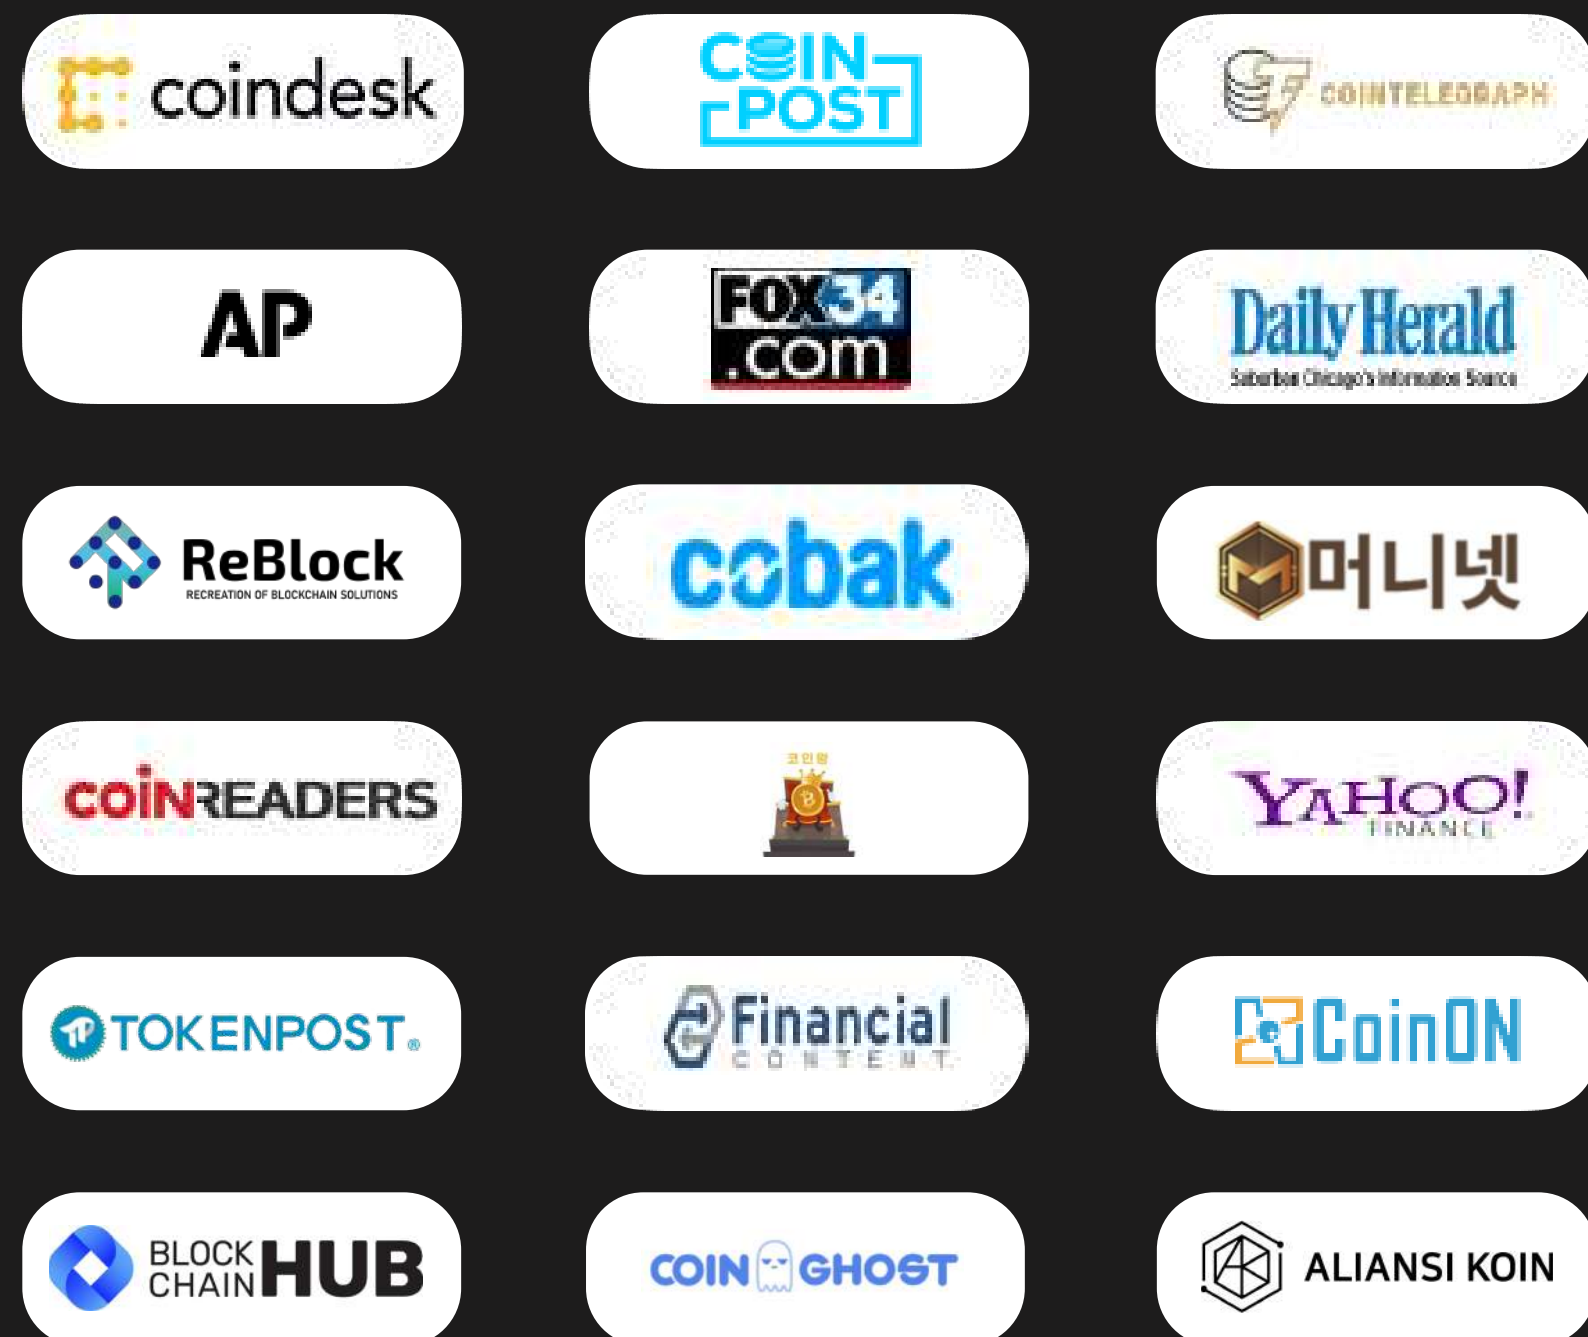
coindesk

COIN POST

COINTELEGRAPH

AP

FOX34 .COM

Daily Herald
Suburban Chicago's Information Source

ReBlock
RECREATION OF BLOCKCHAIN SOLUTIONS

cobak

머니넷

COINREADERS

코인랭

YAHOO! FINANCE

TOKENPOST

Financial CONTENT

CoinON

BLOCK CHAIN HUB

COIN GHOST

ALIANSI KOIN